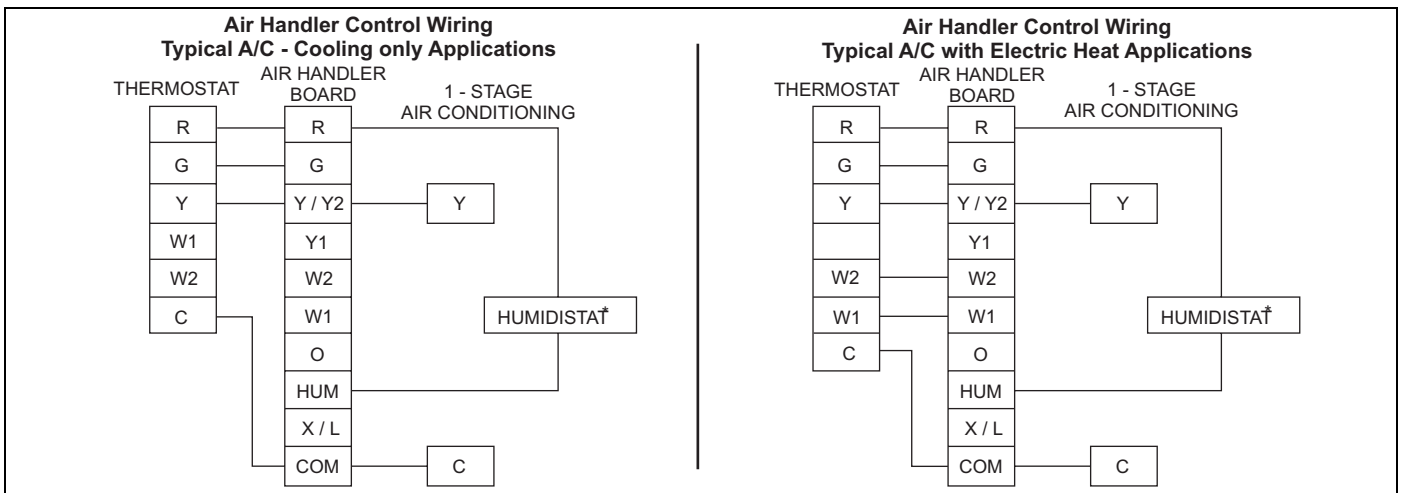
Air Handler Control Wiring
Typical A/C - Cooling only Applications

THERMOSTAT
AIR HANDLER BOARD
1 - STAGE AIR CONDITIONING

R
G
Y
W1
W2
C

R
G
Y / Y2
Y1
W2
W1
O
HUM
X / L
COM

Y
HUMIDISTAT*
C

Air Handler Control Wiring
Typical A/C with Electric Heat Applications

THERMOSTAT
AIR HANDLER BOARD
1 - STAGE AIR CONDITIONING

R
G
Y

W2
W1
C

R
G
Y / Y2
Y1
W2
W1
O
HUM
X / L
COM

Y
HUMIDISTAT*
C